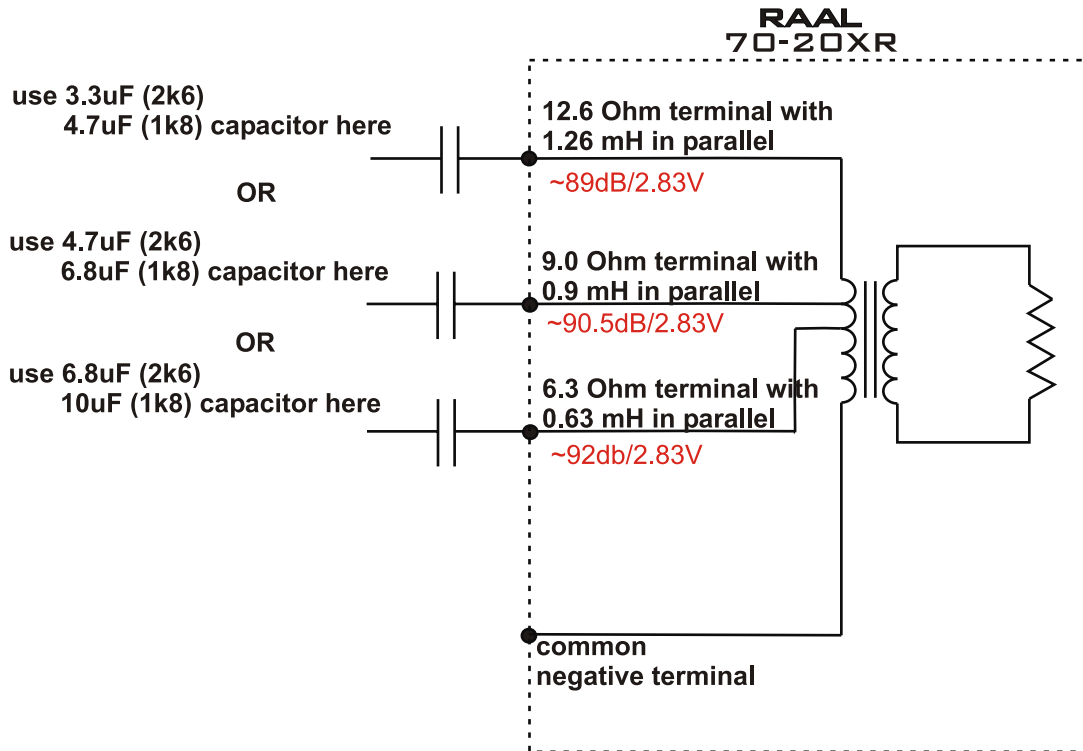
RAAL
70-20XR

use 3.3uF (2k6)
4.7uF (1k8) capacitor here

12.6 Ohm terminal with
1.26 mH in parallel
~89dB/2.83V

OR

use 4.7uF (2k6)
6.8uF (1k8) capacitor here

9.0 Ohm terminal with
0.9 mH in parallel
~90.5dB/2.83V

OR

use 6.8uF (2k6)
10uF (1k8) capacitor here

6.3 Ohm terminal with
0.63 mH in parallel
~92db/2.83V

common
negative terminal